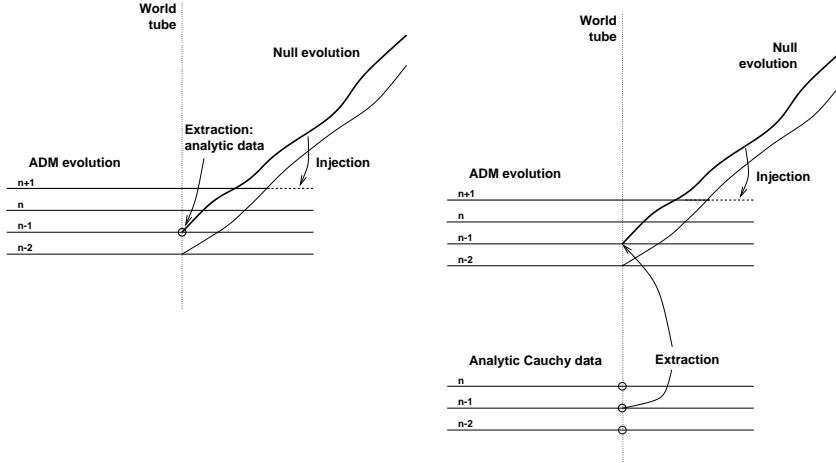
World tube

Null evolution

Extraction: analytic data

ADM evolution

Injection

n+1

n

n-1

n-2

World tube

Null evolution

ADM evolution

Injection

n+1

n

n-1

n-2

Analytic Cauchy data

Extraction

n

n-1

n-2